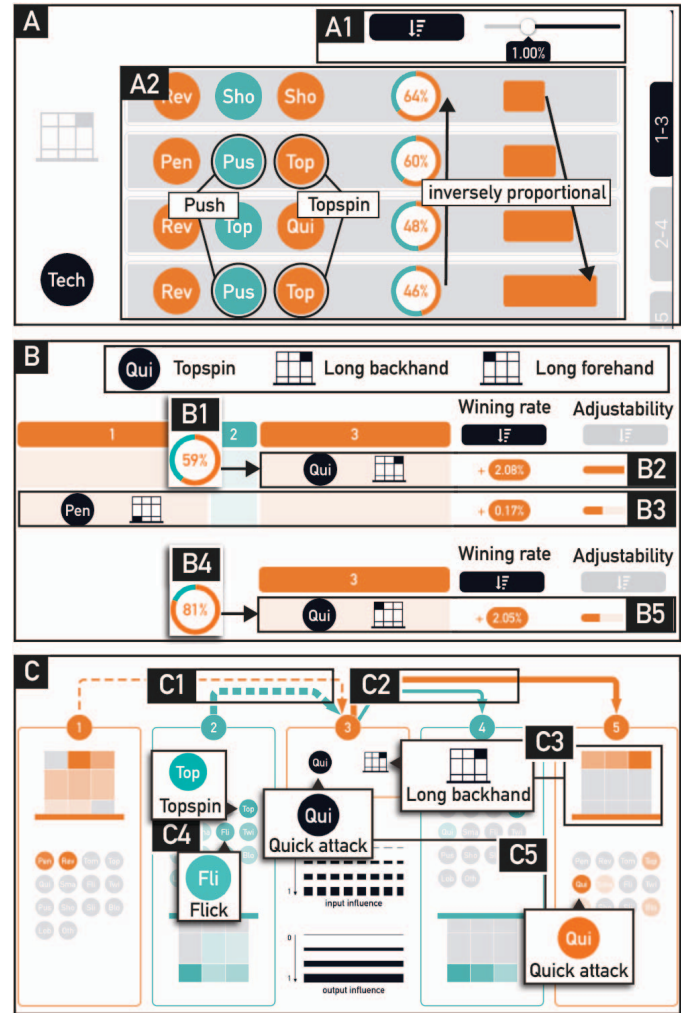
A

A1

1.00%

A2

Rev Sho Sho 64%

Pen Pus Top 60%

Push Topspin inversely proportional

Rev Top Qui 48%

Rev Pus Top 46%

Tech

1-3

2-4

5

B

Qui Topspin Long backhand Long forehand

B1

Wining rate Adjustability

1 2 3

59%

Qui

+ 2.08%

B2

Pen

+ 0.17%

B3

B4

Wining rate Adjustability

3

81%

Qui

+ 2.05%

B5

C

C1 C2

1 2 3 4 5

Qui

Long backhand

C3

Top

Topspin

Top

Qui

Quick attack

C4

Fli Twi

Fli

Flick

C5

Pen Rev

input influence

0

1

output influence

Qui

Qui

Quick attack